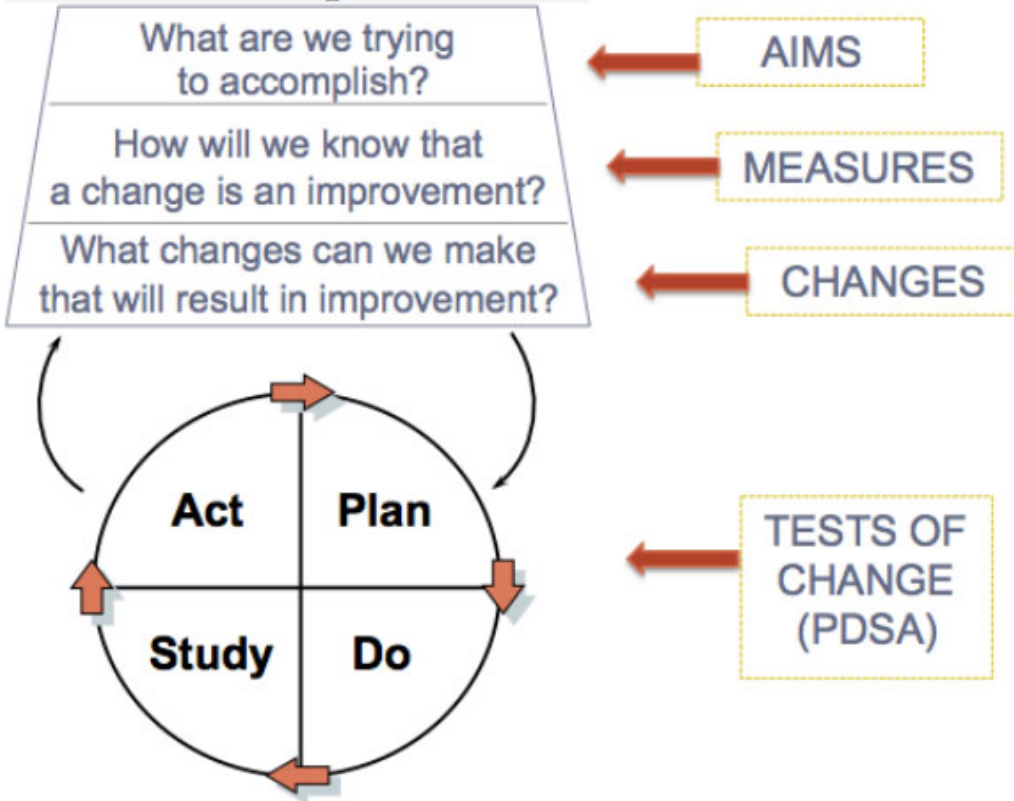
What are we trying to accomplish?

AIMS

How will we know that a change is an improvement?

MEASURES

What changes can we make that will result in improvement?

CHANGES

Act

Plan

Study

Do

TESTS OF CHANGE (PDSA)